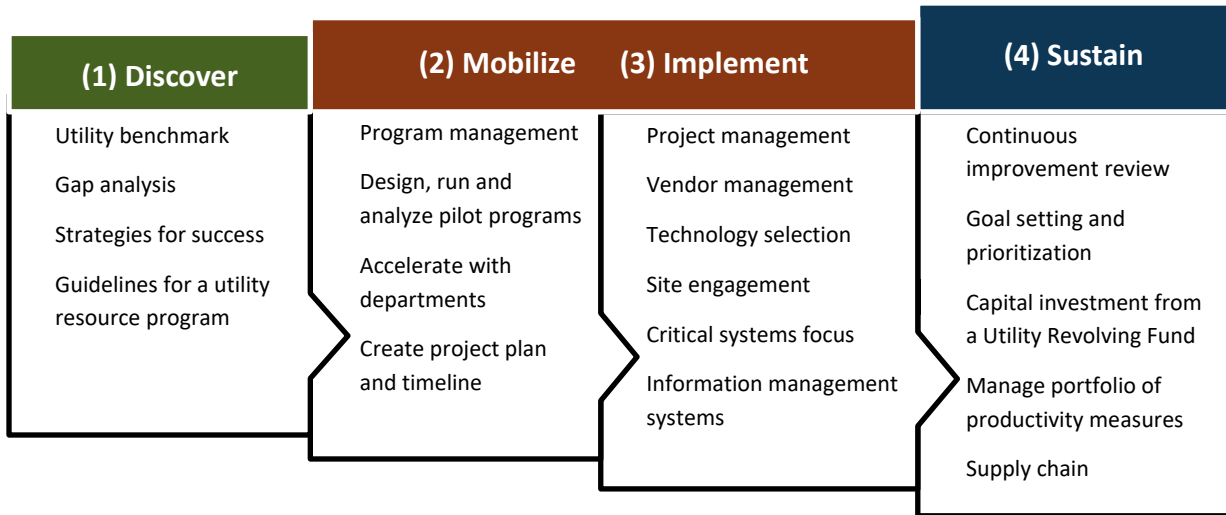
(1) Discover

Utility benchmark

Gap analysis

Strategies for success

Guidelines for a utility resource program

(2) Mobilize

Program management

Design, run and analyze pilot programs

Accelerate with departments

Create project plan and timeline

(3) Implement

Project management

Vendor management

Technology selection

Site engagement

Critical systems focus

Information management systems

(4) Sustain

Continuous improvement review

Goal setting and prioritization

Capital investment from a Utility Revolving Fund

Manage portfolio of productivity measures

Supply chain